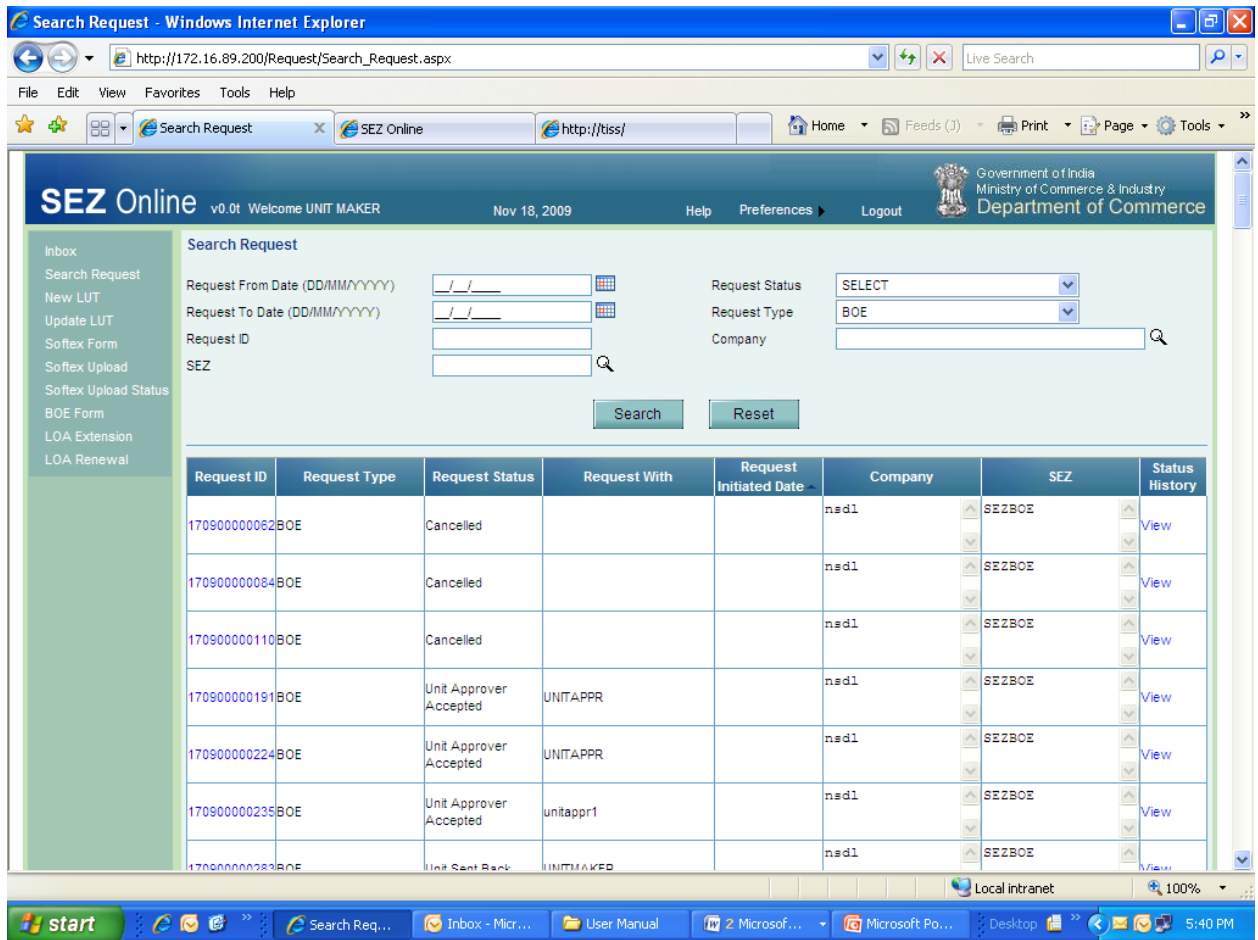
Search Request - Windows Internet Explorer

http://172.16.89.200/Request/Search_Request.aspx

Live Search

File Edit View Favorites Tools Help

Search Request | SEZ Online | http://tiss/

Home Feeds (J) Print Page Tools

SEZ Online v0.0t Welcome UNIT MAKER Nov 18, 2009 Help Preferences Logout

Government of India
Ministry of Commerce & Industry
Department of Commerce

Inbox
Search Request
New LUT
Update LUT
Softex Form
Softex Upload
Softex Upload Status
BOE Form
LOA Extension
LOA Renewal

Search Request

Request From Date (DD/MM/YYYY) __/__/____
Request To Date (DD/MM/YYYY) __/__/____
Request ID
SEZ
Request Status SELECT
Request Type BOE
Company

Search Reset

| Request ID | Request Type | Request Status | Request With | Request Initiated Date | Company | SEZ | Status History |
|---|---|---|---|---|---|---|---|
| 170900000062 | BOE | Cancelled | | | nsdl | SEZBOE | View |
| 170900000084 | BOE | Cancelled | | | nsdl | SEZBOE | View |
| 170900000110 | BOE | Cancelled | | | nsdl | SEZBOE | View |
| 170900000191 | BOE | Unit Approver Accepted | UNITAPPR | | nsdl | SEZBOE | View |
| 170900000224 | BOE | Unit Approver Accepted | UNITAPPR | | nsdl | SEZBOE | View |
| 170900000235 | BOE | Unit Approver Accepted | unitappr1 | | nsdl | SEZBOE | View |
| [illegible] | BOE | Unit Sent Back | UNITMAKER | | nsdl | SEZBOE | View |

Local intranet 100%

start Search Req... Inbox - Micr... User Manual 2 Microsof... Microsoft Po... Desktop 5:40 PM